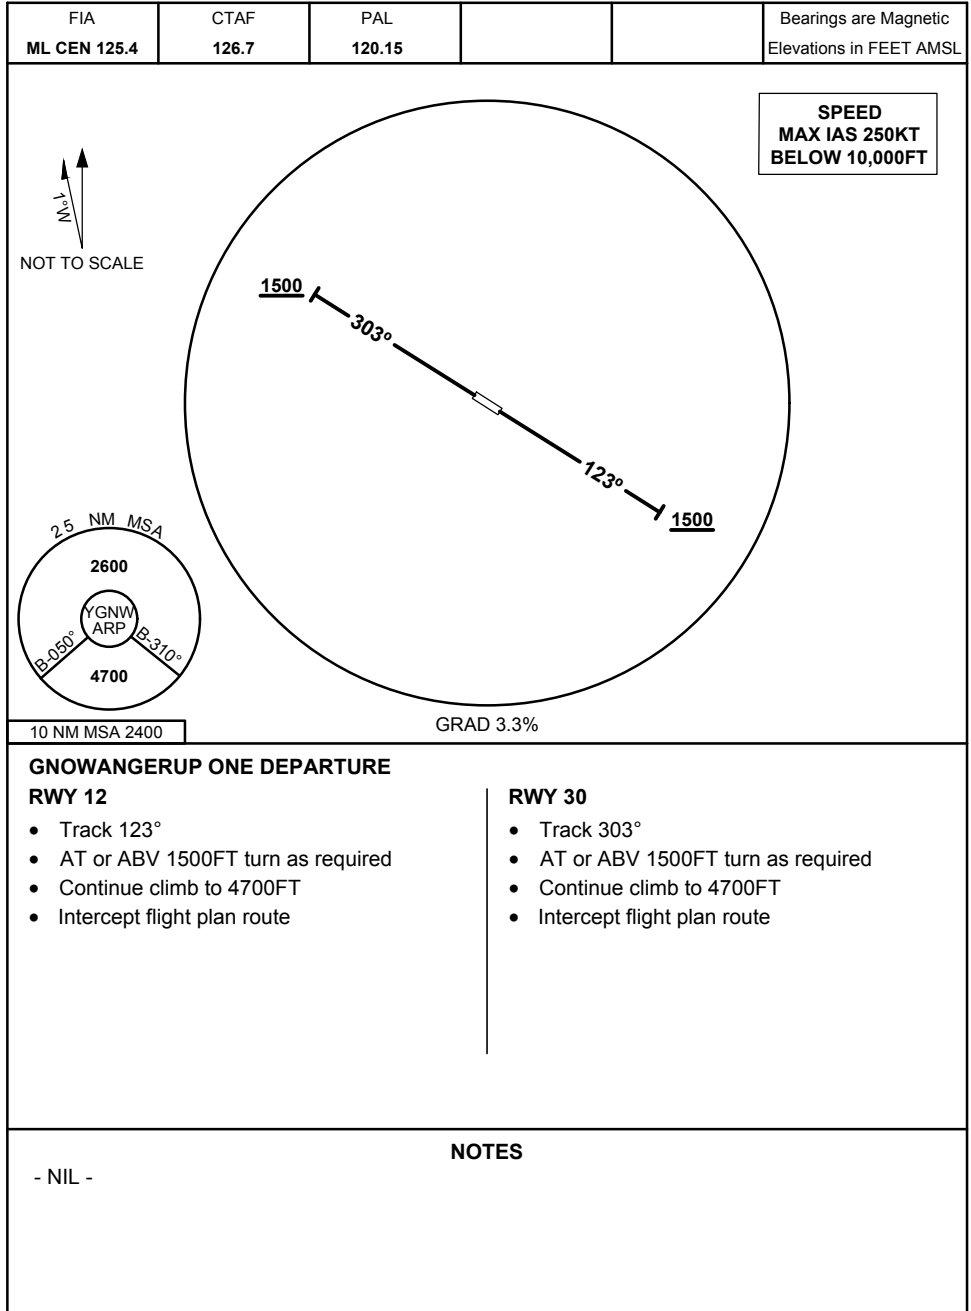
| FIA | CTAF | PAL | | | Bearings are Magnetic |
|---|---|---|---|---|---|
| ML CEN 125.4 | 126.7 | 120.15 | | | Elevations in FEET AMSL |

SPEED
MAX IAS 250KT
BELOW 10,000FT

1°W

NOT TO SCALE

1500

303°

123°

1500

25 NM MSA

2600

YGNW
ARP

B-050°

B-310°

4700

10 NM MSA 2400

GRAD 3.3%

GNOWANGERUP ONE DEPARTURE

RWY 12
• Track 123°
• AT or ABV 1500FT turn as required
• Continue climb to 4700FT
• Intercept flight plan route

RWY 30
• Track 303°
• AT or ABV 1500FT turn as required
• Continue climb to 4700FT
• Intercept flight plan route

NOTES

- NIL -